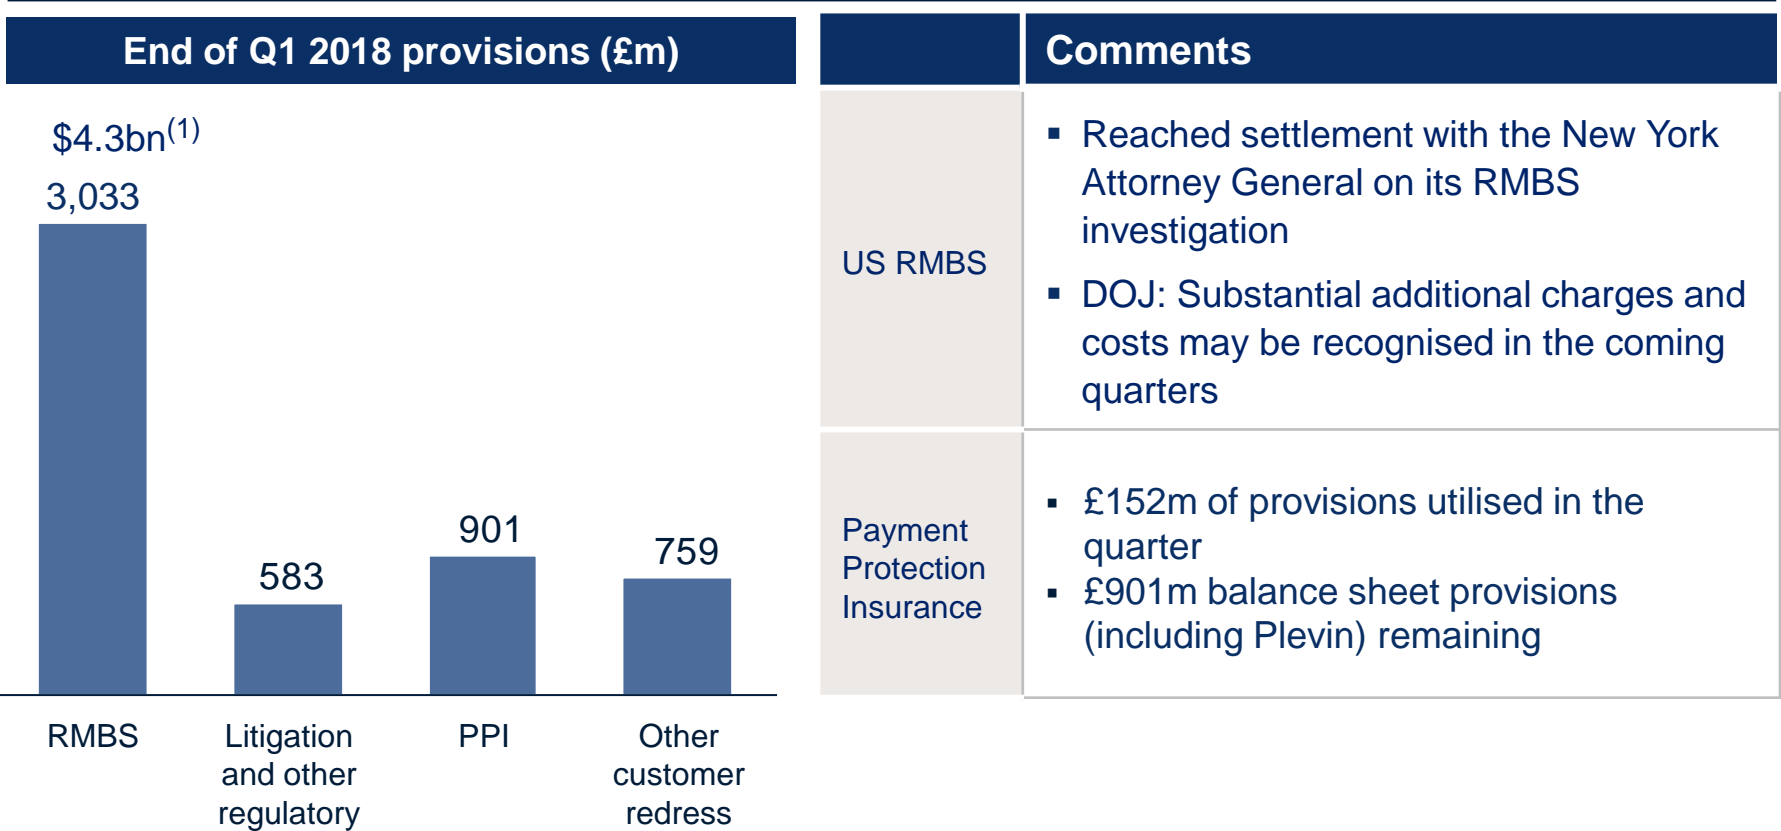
End of Q1 2018 provisions (£m)

$4.3bn$^{(1)}$
3,033

583

901

759

RMBS

Litigation and other regulatory

PPI

Other customer redress

| | Comments |
|---|---|
| US RMBS | ▪ Reached settlement with the New York Attorney General on its RMBS investigation ▪ DOJ: Substantial additional charges and costs may be recognised in the coming quarters |
| Payment Protection Insurance | ▪ £152m of provisions utilised in the quarter ▪ £901m balance sheet provisions (including Plevin) remaining |